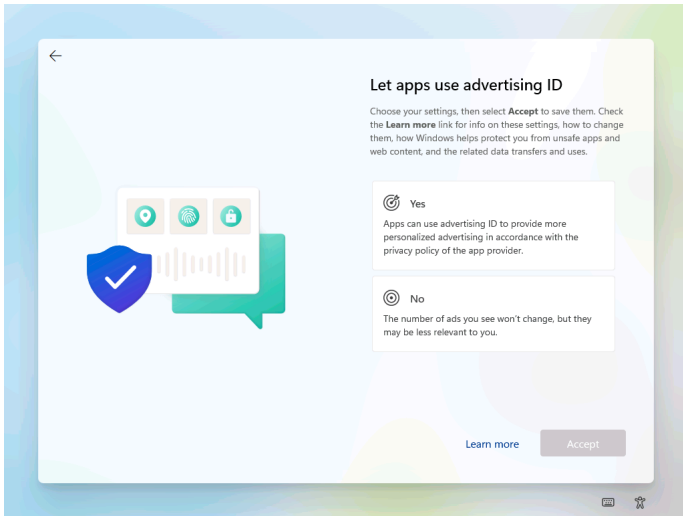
Let apps use advertising ID

Choose your settings, then select **Accept** to save them. Check the **Learn more** link for info on these settings, how to change them, how Windows helps protect you from unsafe apps and web content, and the related data transfers and uses.

Yes

Apps can use advertising ID to provide more personalized advertising in accordance with the privacy policy of the app provider.

No

The number of ads you see won't change, but they may be less relevant to you.

Learn more

Accept